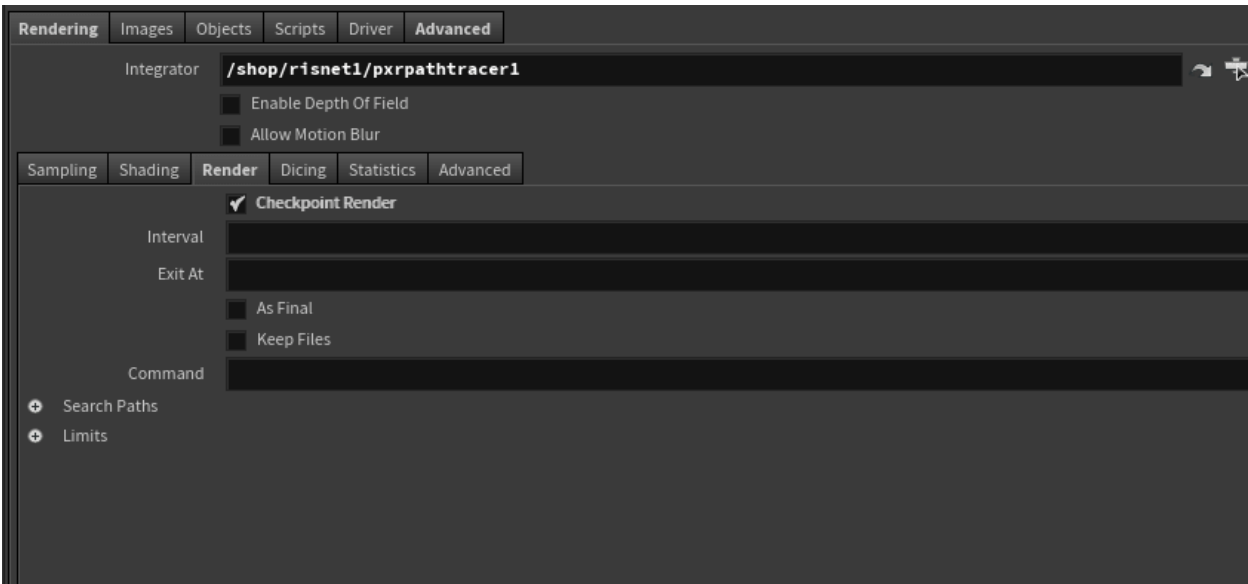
Rendering | Images | Objects | Scripts | Driver | Advanced

Integrator /shop/risnet1/pxrpathtracer1

Enable Depth Of Field

Allow Motion Blur

Sampling | Shading | Render | Dicing | Statistics | Advanced

Checkpoint Render

Interval

Exit At

As Final

Keep Files

Command

Search Paths

Limits